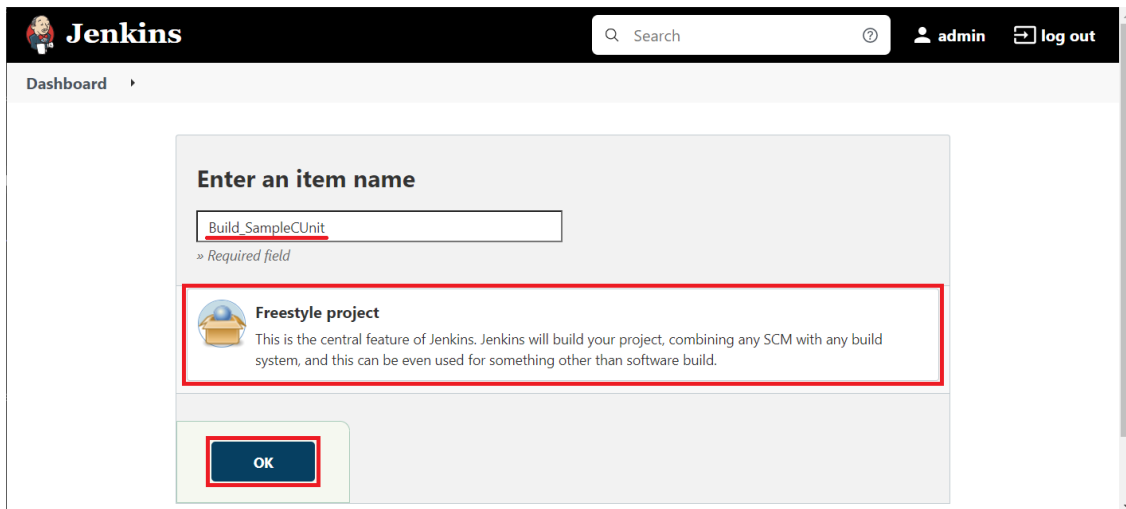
Jenkins

Search

admin

log out

Dashboard

Enter an item name

Build_SampleCUnit

» Required field

Freestyle project

This is the central feature of Jenkins. Jenkins will build your project, combining any SCM with any build system, and this can be even used for something other than software build.

OK